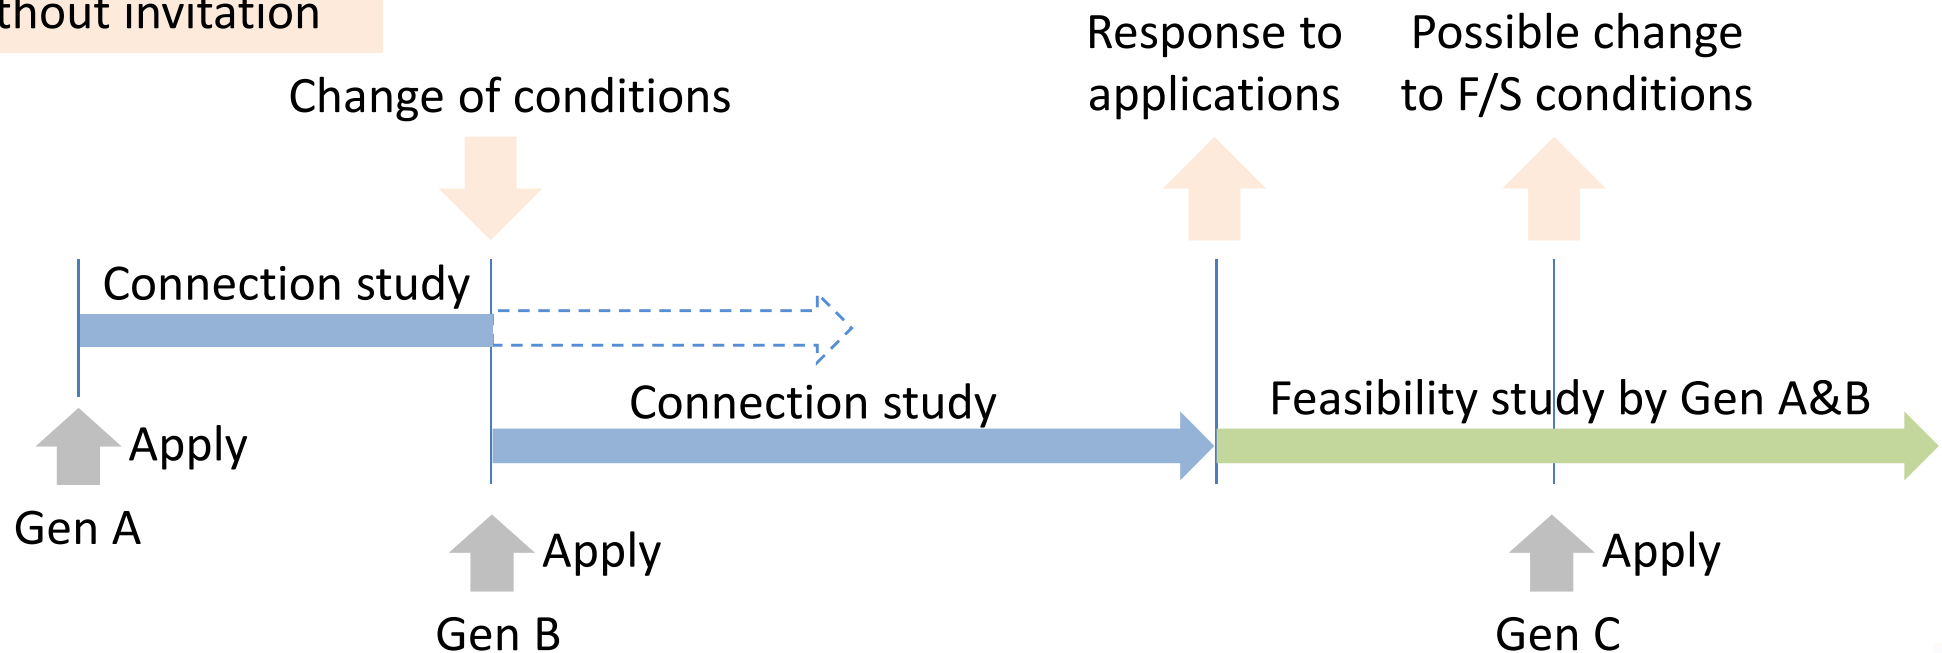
thout invitation

Change of conditions

Response to applications

Possible change to F/S conditions

Connection study

Connection study

Feasibility study by Gen A&B

Apply

Gen A

Apply

Gen B

Apply

Gen C